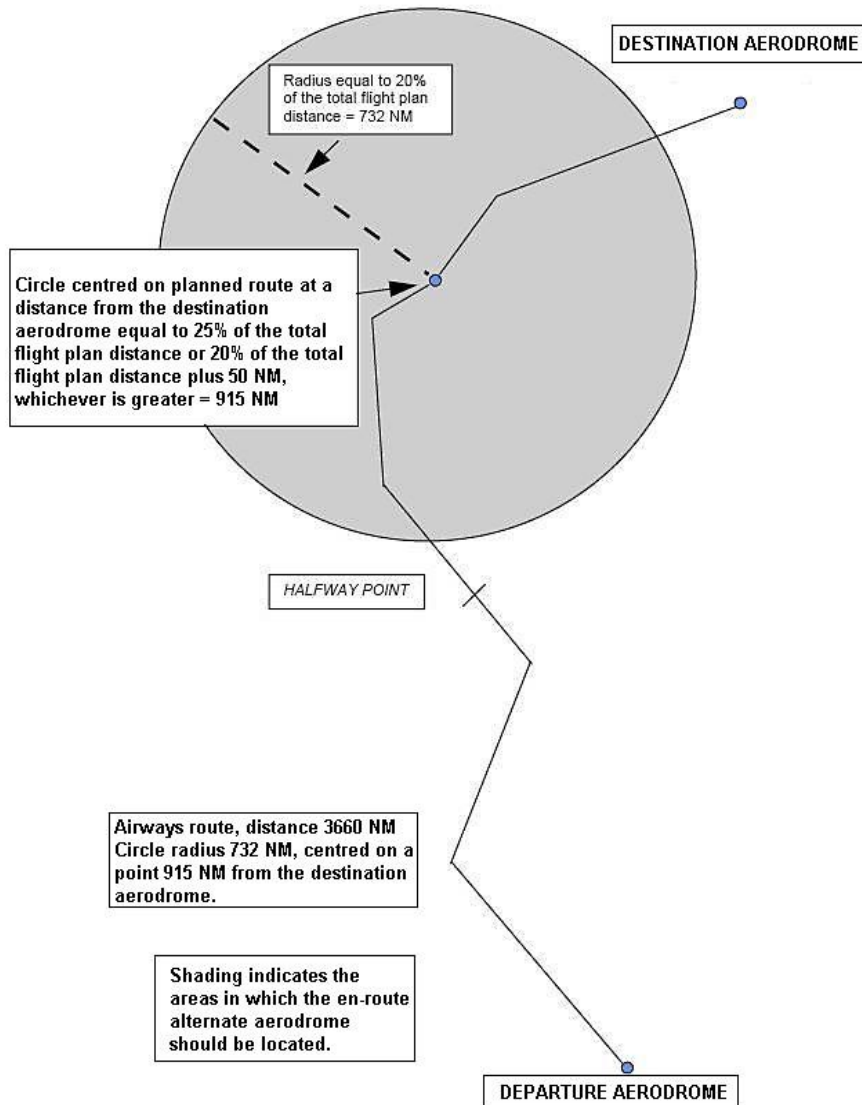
DESTINATION AERODROME

Radius equal to 20% of the total flight plan distance = 732 NM

Circle centred on planned route at a distance from the destination aerodrome equal to 25% of the total flight plan distance or 20% of the total flight plan distance plus 50 NM, whichever is greater = 915 NM

HALFWAY POINT

Airways route, distance 3660 NM
Circle radius 732 NM, centred on a point 915 NM from the destination aerodrome.

Shading indicates the areas in which the en-route alternate aerodrome should be located.

DEPARTURE AERODROME